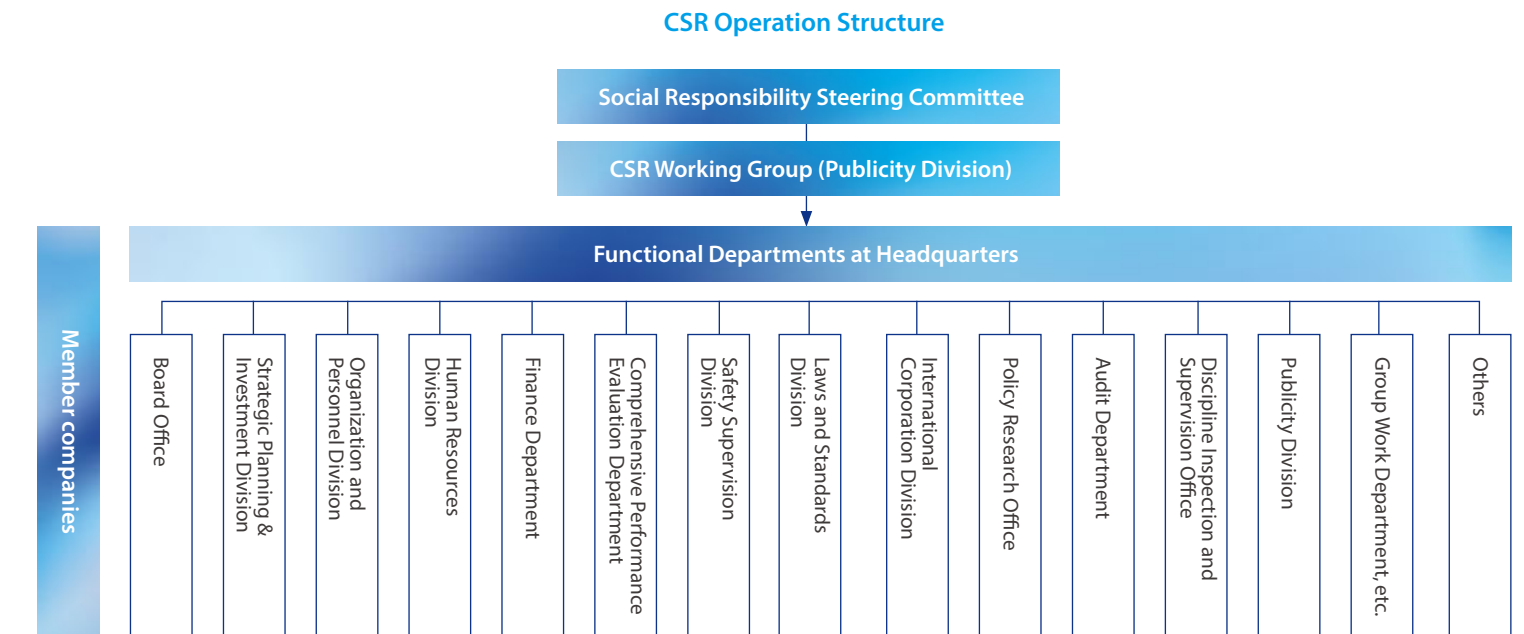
CSR Operation Structure

Social Responsibility Steering Committee

CSR Working Group (Publicity Division)

Member companies

Functional Departments at Headquarters

Board Office

Strategic Planning & Investment Division

Organization and Personnel Division

Human Resources Division

Finance Department

Comprehensive Performance Evaluation Department

Safety Supervision Division

Laws and Standards Division

International Corporation Division

Policy Research Office

Audit Department

Discipline Inspection and Supervision Office

Publicity Division

Group Work Department, etc.

Others